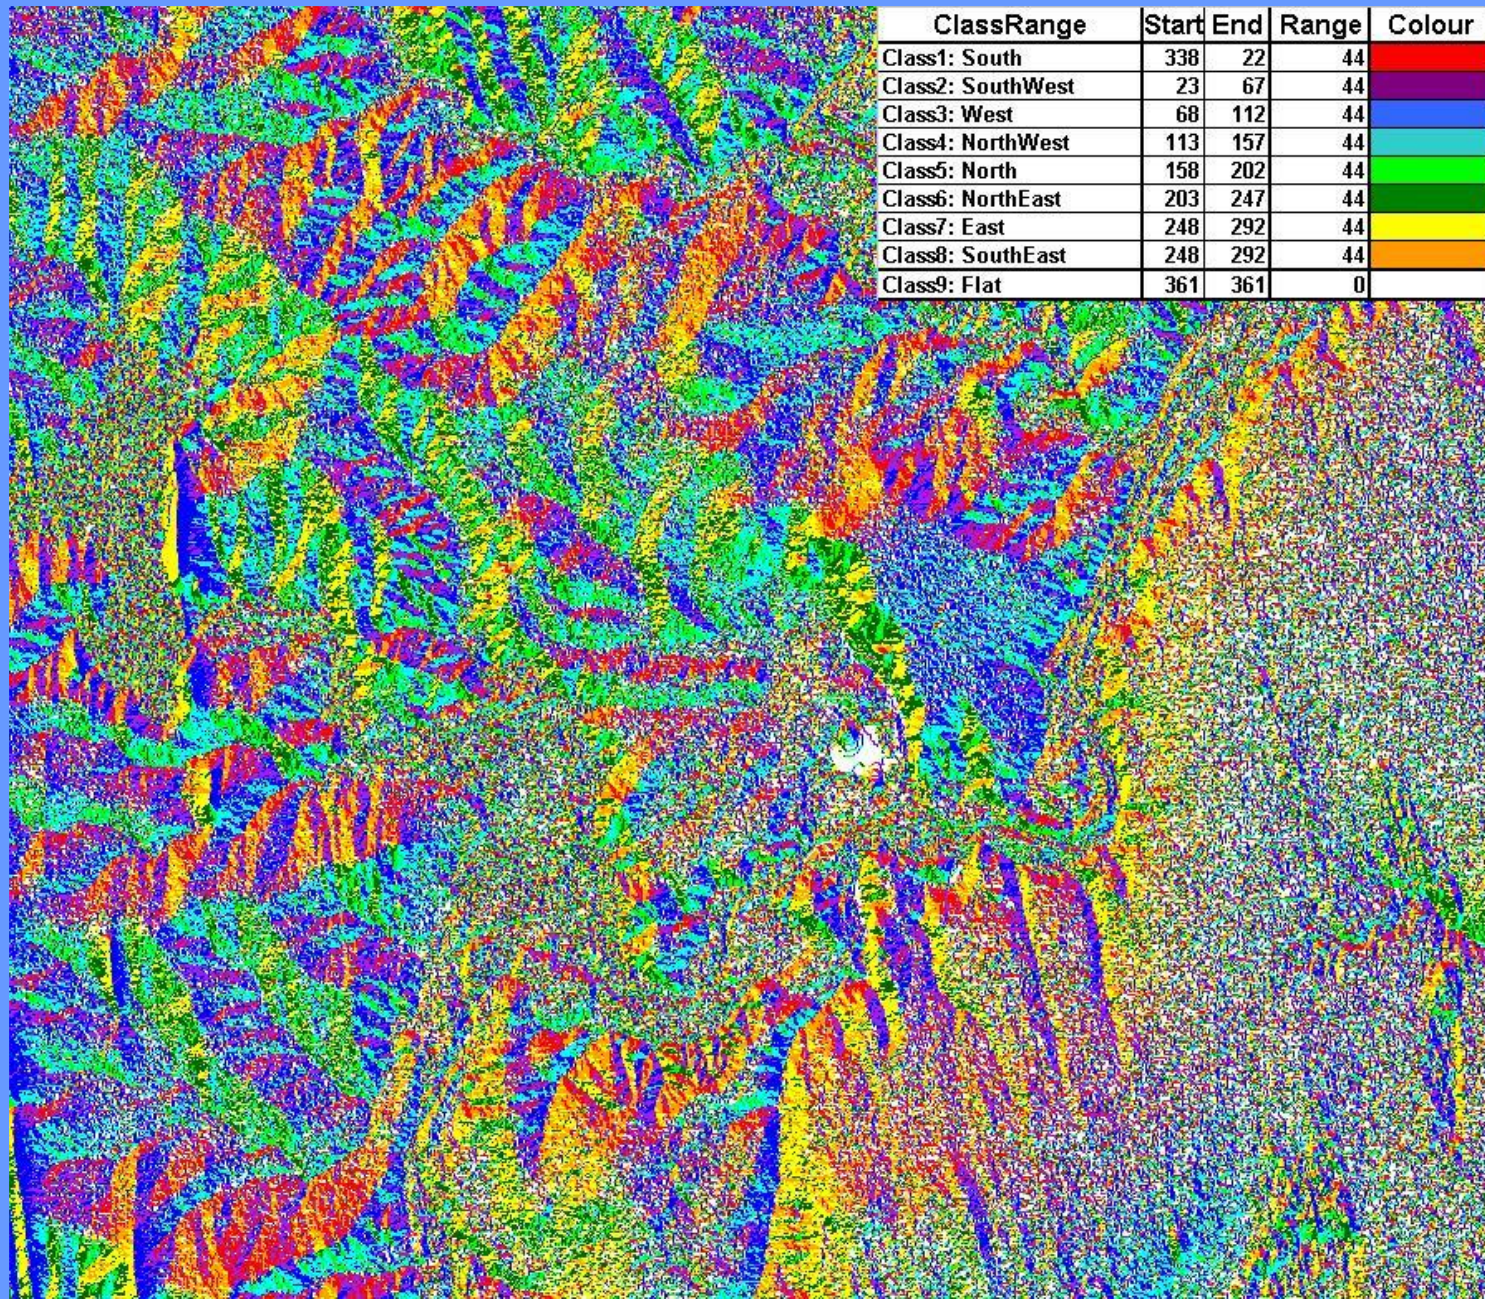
| ClassRange | Start | End | Range | Colour |
|---|---|---|---|---|
| Class1: South | 338 | 22 | 44 | |
| Class2: SouthWest | 23 | 67 | 44 | |
| Class3: West | 68 | 112 | 44 | |
| Class4: NorthWest | 113 | 157 | 44 | |
| Class5: North | 158 | 202 | 44 | |
| Class6: NorthEast | 203 | 247 | 44 | |
| Class7: East | 248 | 292 | 44 | |
| Class8: SouthEast | 248 | 292 | 44 | |
| Class9: Flat | 361 | 361 | 0 | |